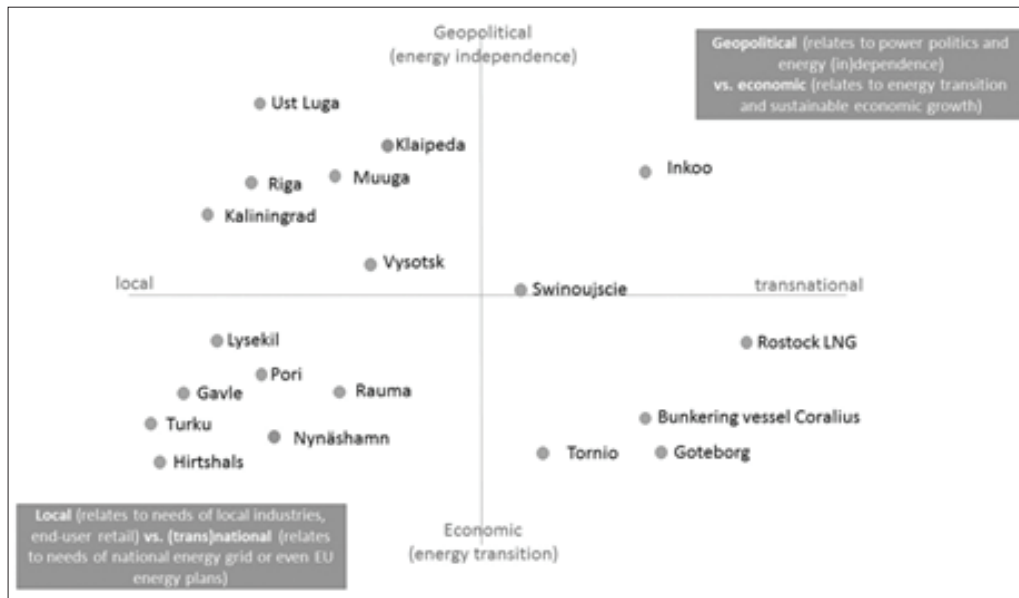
Geopolitical (energy independence)

**Geopolitical** (relates to power politics and energy (in)dependence) **vs. economic** (relates to energy transition and sustainable economic growth)

Ust Luga

Klaipeda

Riga

Muuga

Inkoo

Kaliningrad

Vysotsk

local

Swinoujscie

transnational

Lysekil

Rostock LNG

Pori

Gavle

Rauma

Turku

Bunkering vessel Coralius

Nynäshamn

Hirtshals

Tornio

Goteborg

**Local** (relates to needs of local industries, end-user retail) **vs. (trans)national** (relates to needs of national energy grid or even EU energy plans)

Economic (energy transition)